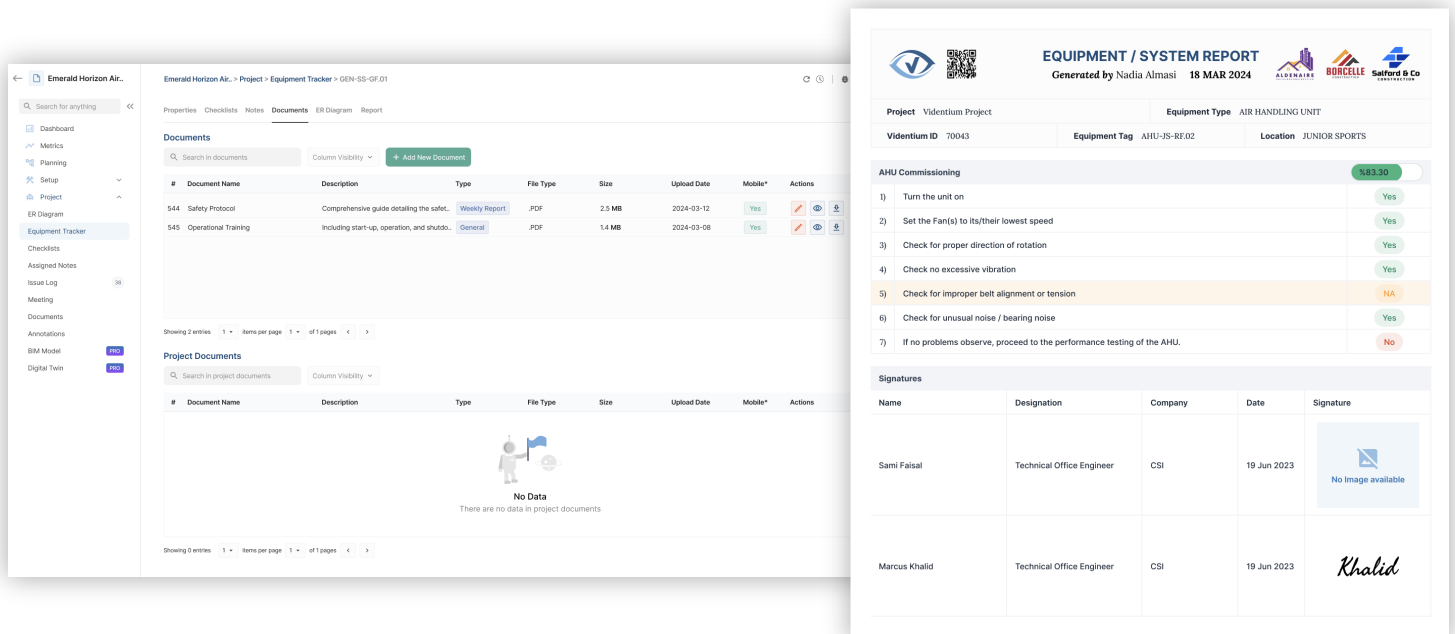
Emerald Horizon Air..

Search for anything

Dashboard
Metrics
Planning
Setup
Project
ER Diagram
Equipment Tracker
Checklists
Assigned Notes
Issue Log 38
Meeting
Documents
Annotations
BIM Model PRO
Digital Twin PRO

Emerald Horizon Air.. > Project > Equipment Tracker > GEN-SS-GF.01

Properties Checklists Notes Documents ER Diagram Report

Documents

Search in documents
Column Visibility
+ Add New Document

| # | Document Name | Description | Type | File Type | Size | Upload Date | Mobile* | Actions |
|---|---|---|---|---|---|---|---|---|
| 544 | Safety Protocol | Comprehensive guide detailing the safet... | Weekly Report | .PDF | 2.5 MB | 2024-03-12 | Yes | |
| 545 | Operational Training | Including start-up, operation, and shutdo... | General | .PDF | 1.4 MB | 2024-03-08 | Yes | |

Showing 2 entries 1 items per page 1 of 1 pages

Project Documents

Search in project documents
Column Visibility

| # | Document Name | Description | Type | File Type | Size | Upload Date | Mobile* | Actions |
|---|---|---|---|---|---|---|---|---|

No Data
There are no data in project documents

Showing 0 entries 1 items per page 1 of 1 pages

EQUIPMENT / SYSTEM REPORT
Generated by Nadia Almasi 18 MAR 2024
ALDENAIRE BORCELLE Salford & Co

| Project Videntium Project | | Equipment Type AIR HANDLING UNIT |
|---|---|---|
| Videntium ID 70043 | Equipment Tag AHU-JS-RF.02 | Location JUNIOR SPORTS |

AHU Commissioning %83.30

| | | |
|---|---|---|
| 1) | Turn the unit on | Yes |
| 2) | Set the Fan(s) to its/their lowest speed | Yes |
| 3) | Check for proper direction of rotation | Yes |
| 4) | Check no excessive vibration | Yes |
| 5) | Check for improper belt alignment or tension | NA |
| 6) | Check for unusual noise / bearing noise | Yes |
| 7) | If no problems observe, proceed to the performance testing of the AHU. | No |

Signatures

| Name | Designation | Company | Date | Signature |
|---|---|---|---|---|
| Sami Faisal | Technical Office Engineer | CSI | 19 Jun 2023 | No Image available |
| Marcus Khalid | Technical Office Engineer | CSI | 19 Jun 2023 | Khalid |